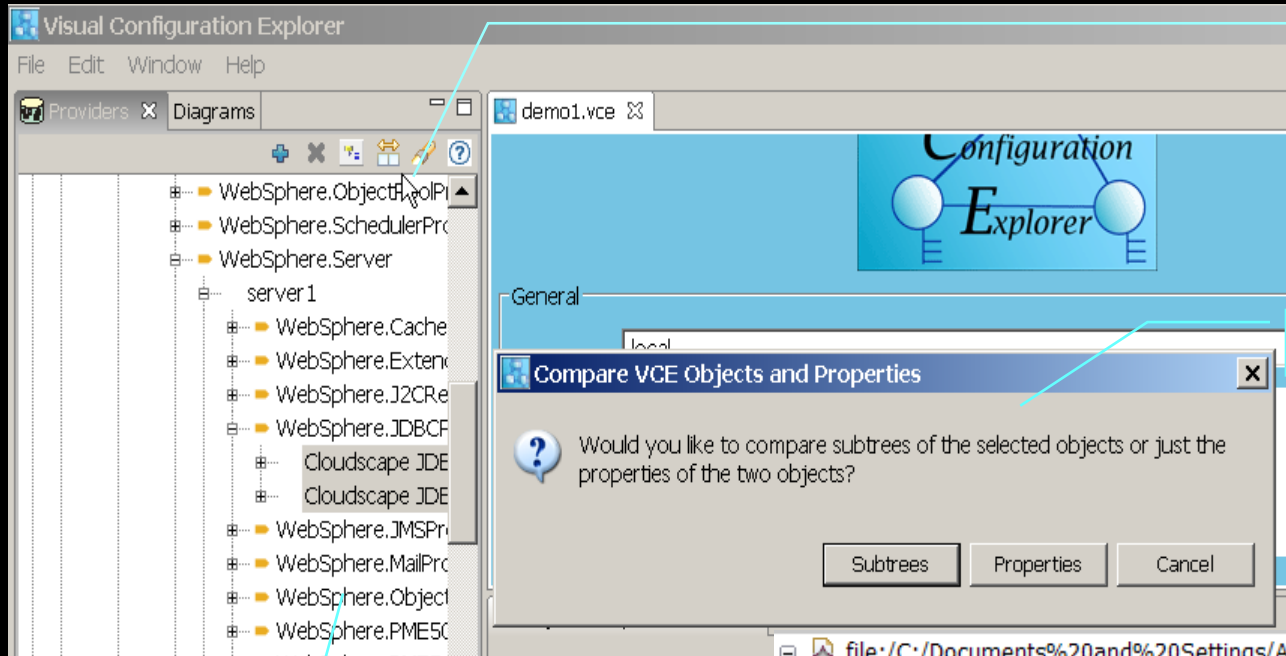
Visual Configuration Explorer

File Edit Window Help

Providers Diagrams

WebSphere.ObjectPoolPr
WebSphere.SchedulerPro
WebSphere.Server
server1
WebSphere.Cache
WebSphere.Extend
WebSphere.J2CRe
WebSphere.JDBCP
Cloudscape JDB
Cloudscape JDB
WebSphere.JMSPr
WebSphere.MailPro
WebSphere.Object
WebSphere.PME50

demo1.vce

Configuration Explorer

General

local

Compare VCE Objects and Properties

Would you like to compare subtrees of the selected objects or just the properties of the two objects?

Subtrees Properties Cancel

file:/C:/Documents%20and%20Settings/A